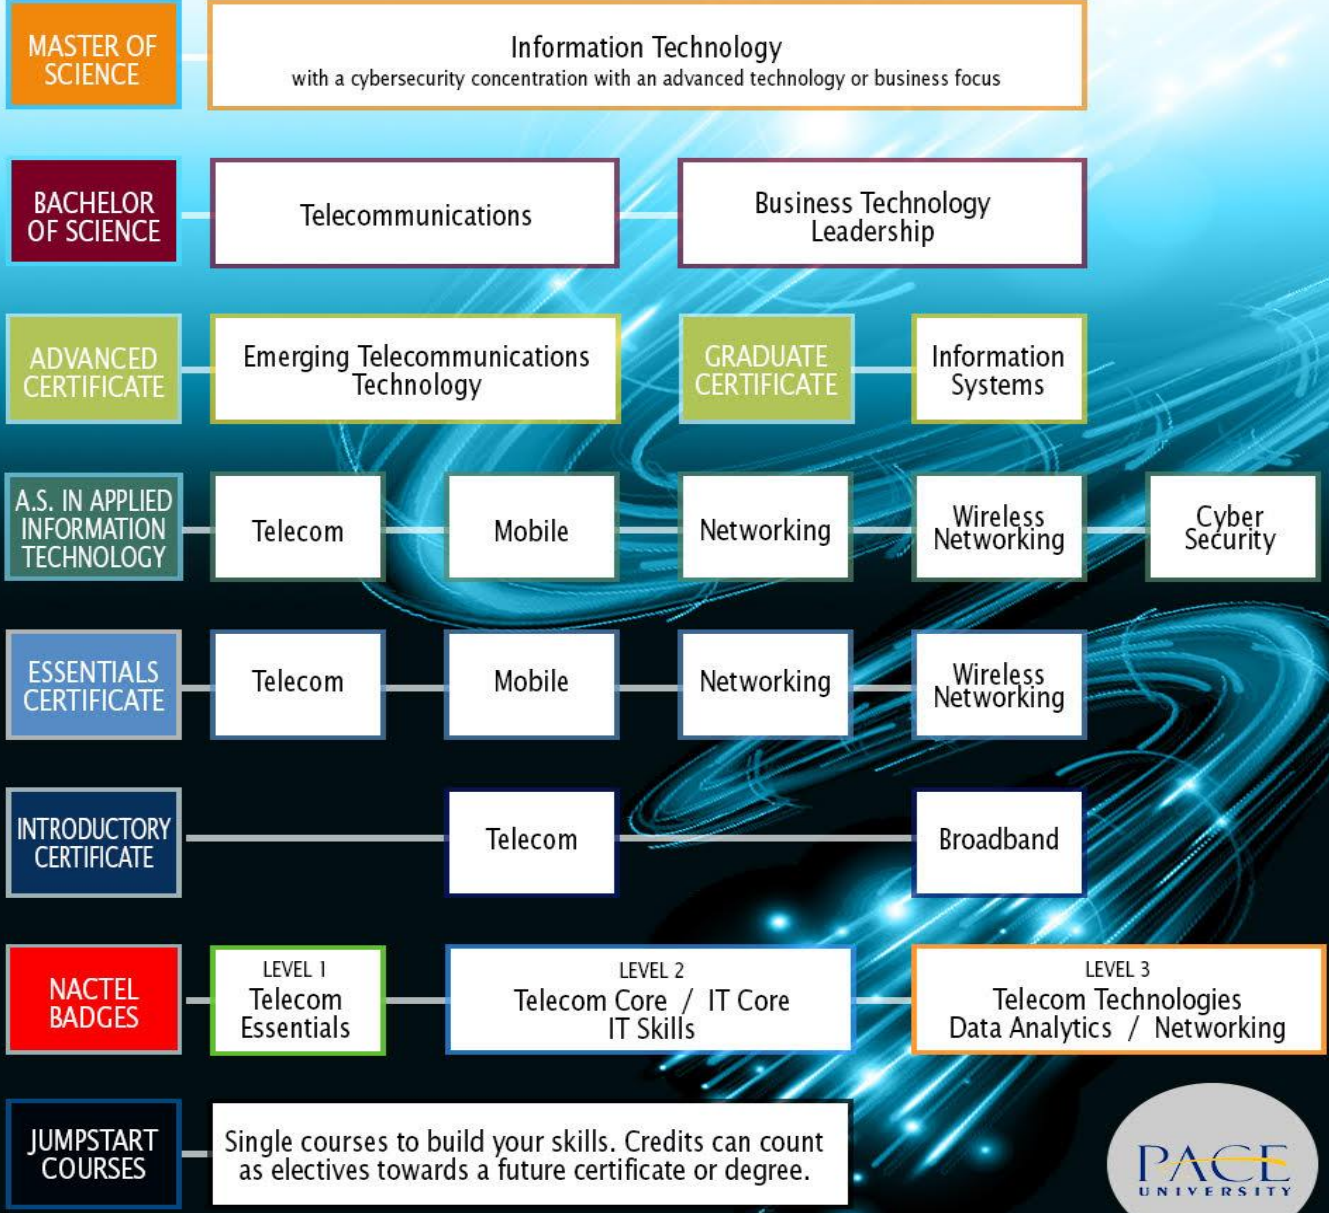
MASTER OF SCIENCE

Information Technology
with a cybersecurity concentration with an advanced technology or business focus

BACHELOR OF SCIENCE

Telecommunications

Business Technology Leadership

ADVANCED CERTIFICATE

Emerging Telecommunications Technology

GRADUATE CERTIFICATE

Information Systems

A.S. IN APPLIED INFORMATION TECHNOLOGY

Telecom

Mobile

Networking

Wireless Networking

Cyber Security

ESSENTIALS CERTIFICATE

Telecom

Mobile

Networking

Wireless Networking

INTRODUCTORY CERTIFICATE

Telecom

Broadband

NACTEL BADGES

LEVEL 1
Telecom Essentials

LEVEL 2
Telecom Core / IT Core
IT Skills

LEVEL 3
Telecom Technologies
Data Analytics / Networking

JUMPSTART COURSES

Single courses to build your skills. Credits can count as electives towards a future certificate or degree.

PACE UNIVERSITY